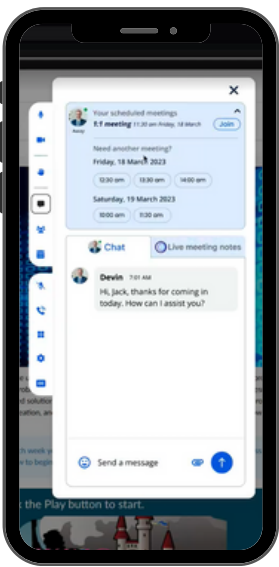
Your scheduled meetings
1:1 meeting 11:30 am Friday, 18 March
Join

Need another meeting?
Friday, 18 March 2023
12:30 am
13:30 am
14:00 am

Saturday, 19 March 2023
10:00 am
11:30 am

Chat
Live meeting notes

Devin 7:01 AM
Hi, Jack, thanks for coming in today. How can I assist you?

Send a message

the Play button to start.